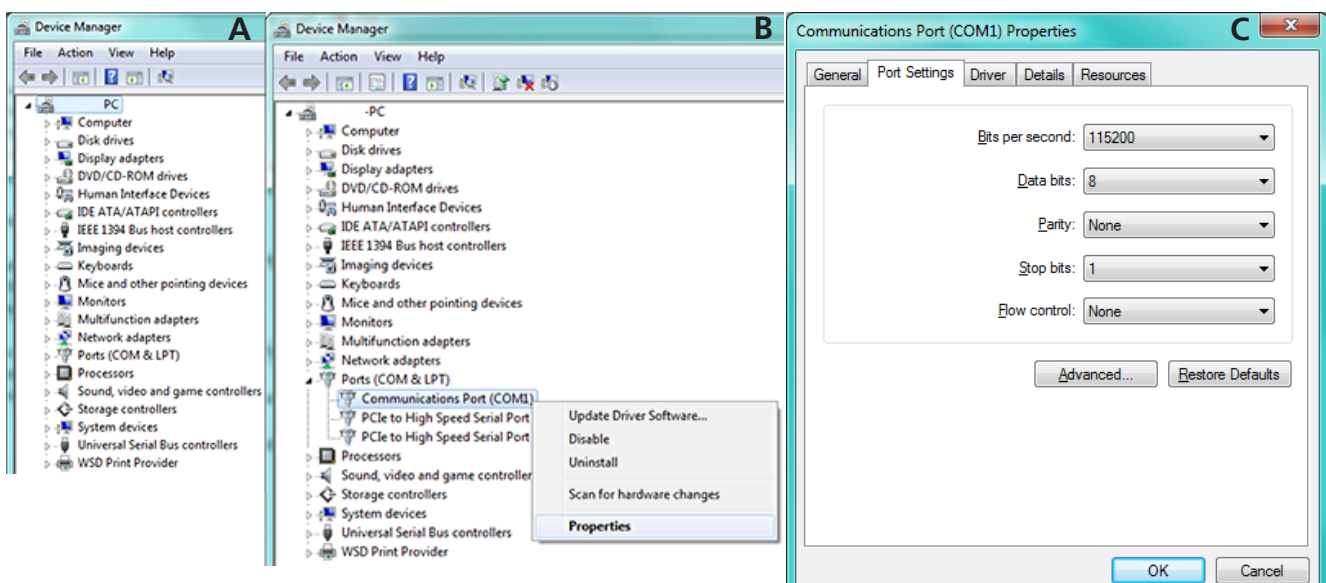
Device Manager
A
File Action View Help
PC
Computer
Disk drives
Display adapters
DVD/CD-ROM drives
Human Interface Devices
IDE ATA/ATAPI controllers
IEEE 1394 Bus host controllers
Imaging devices
Keyboards
Mice and other pointing devices
Monitors
Multifunction adapters
Network adapters
Ports (COM & LPT)
Processors
Sound, video and game controllers
Storage controllers
System devices
Universal Serial Bus controllers
WSD Print Provider

Device Manager
B
File Action View Help
-PC
Computer
Disk drives
Display adapters
DVD/CD-ROM drives
Human Interface Devices
IDE ATA/ATAPI controllers
IEEE 1394 Bus host controllers
Imaging devices
Keyboards
Mice and other pointing devices
Monitors
Multifunction adapters
Network adapters
Ports (COM & LPT)
Communications Port (COM1)
PCIe to High Speed Serial Port
PCIe to High Speed Serial Port
Processors
Sound, video and game controller
Storage controllers
System devices
Universal Serial Bus controllers
WSD Print Provider
Update Driver Software...
Disable
Uninstall
Scan for hardware changes
Properties

Communications Port (COM1) Properties
C
General Port Settings Driver Details Resources
Bits per second: 115200
Data bits: 8
Parity: None
Stop bits: 1
Flow control: None
Advanced...
Restore Defaults
OK
Cancel